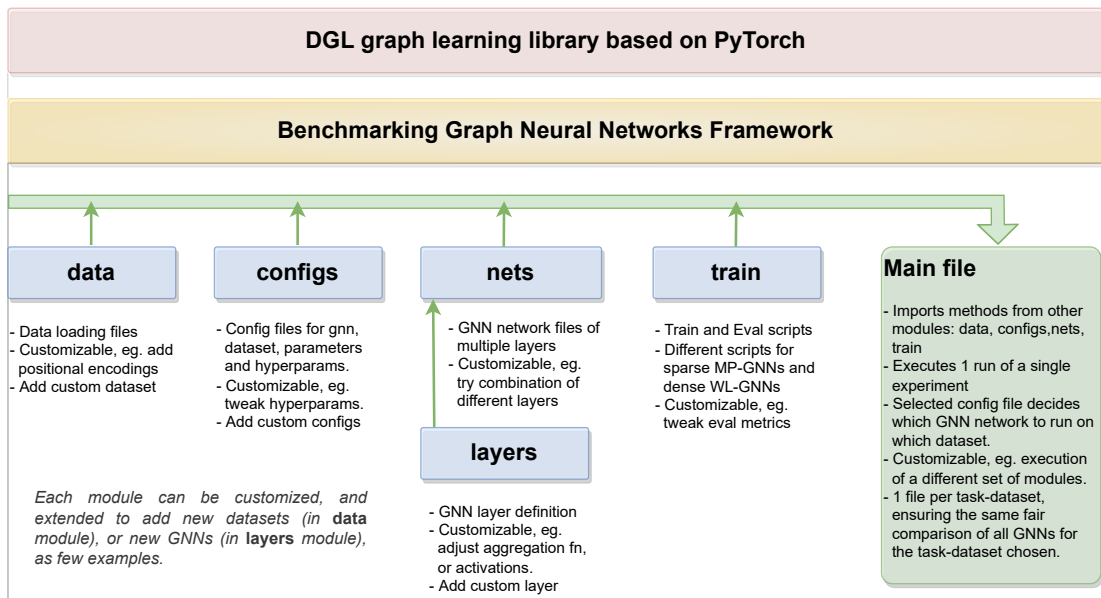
DGL graph learning library based on PyTorch

Benchmarking Graph Neural Networks Framework

data

- Data loading files
- Customizable, eg. add positional encodings
- Add custom dataset

configs

- Config files for gnn, dataset, parameters and hyperparams.
- Customizable, eg. tweak hyperparams.
- Add custom configs

nets

- GNN network files of multiple layers
- Customizable, eg. try combination of different layers

layers

- GNN layer definition
- Customizable, eg. adjust aggregation fn, or activations.
- Add custom layer

train

- Train and Eval scripts
- Different scripts for sparse MP-GNNs and dense WL-GNNs
- Customizable, eg. tweak eval metrics

Main file

- Imports methods from other modules: data, configs,nets, train
- Executes 1 run of a single experiment
- Selected config file decides which GNN network to run on which dataset.
- Customizable, eg. execution of a different set of modules.
- 1 file per task-dataset, ensuring the same fair comparison of all GNNs for the task-dataset chosen.

Each module can be customized, and extended to add new datasets (in **data** module), or new GNNs (in **layers** module), as few examples.